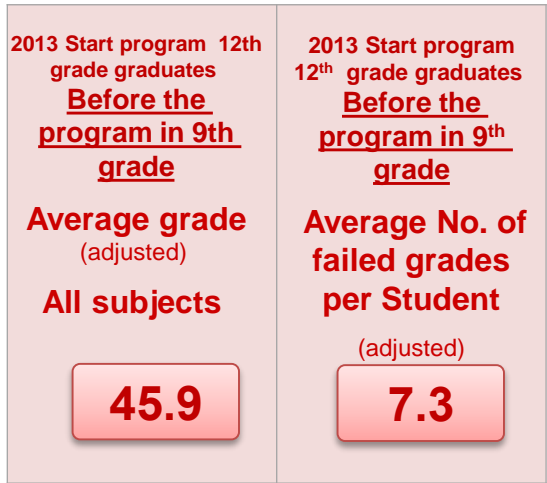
2013 Start program 12th grade graduates
Before the program in 9th grade
Average grade
(adjusted)
All subjects
45.9

2013 Start program $12^{th}$ grade graduates
Before the program in $9^{th}$ grade
Average No. of failed grades per Student
(adjusted)
7.3